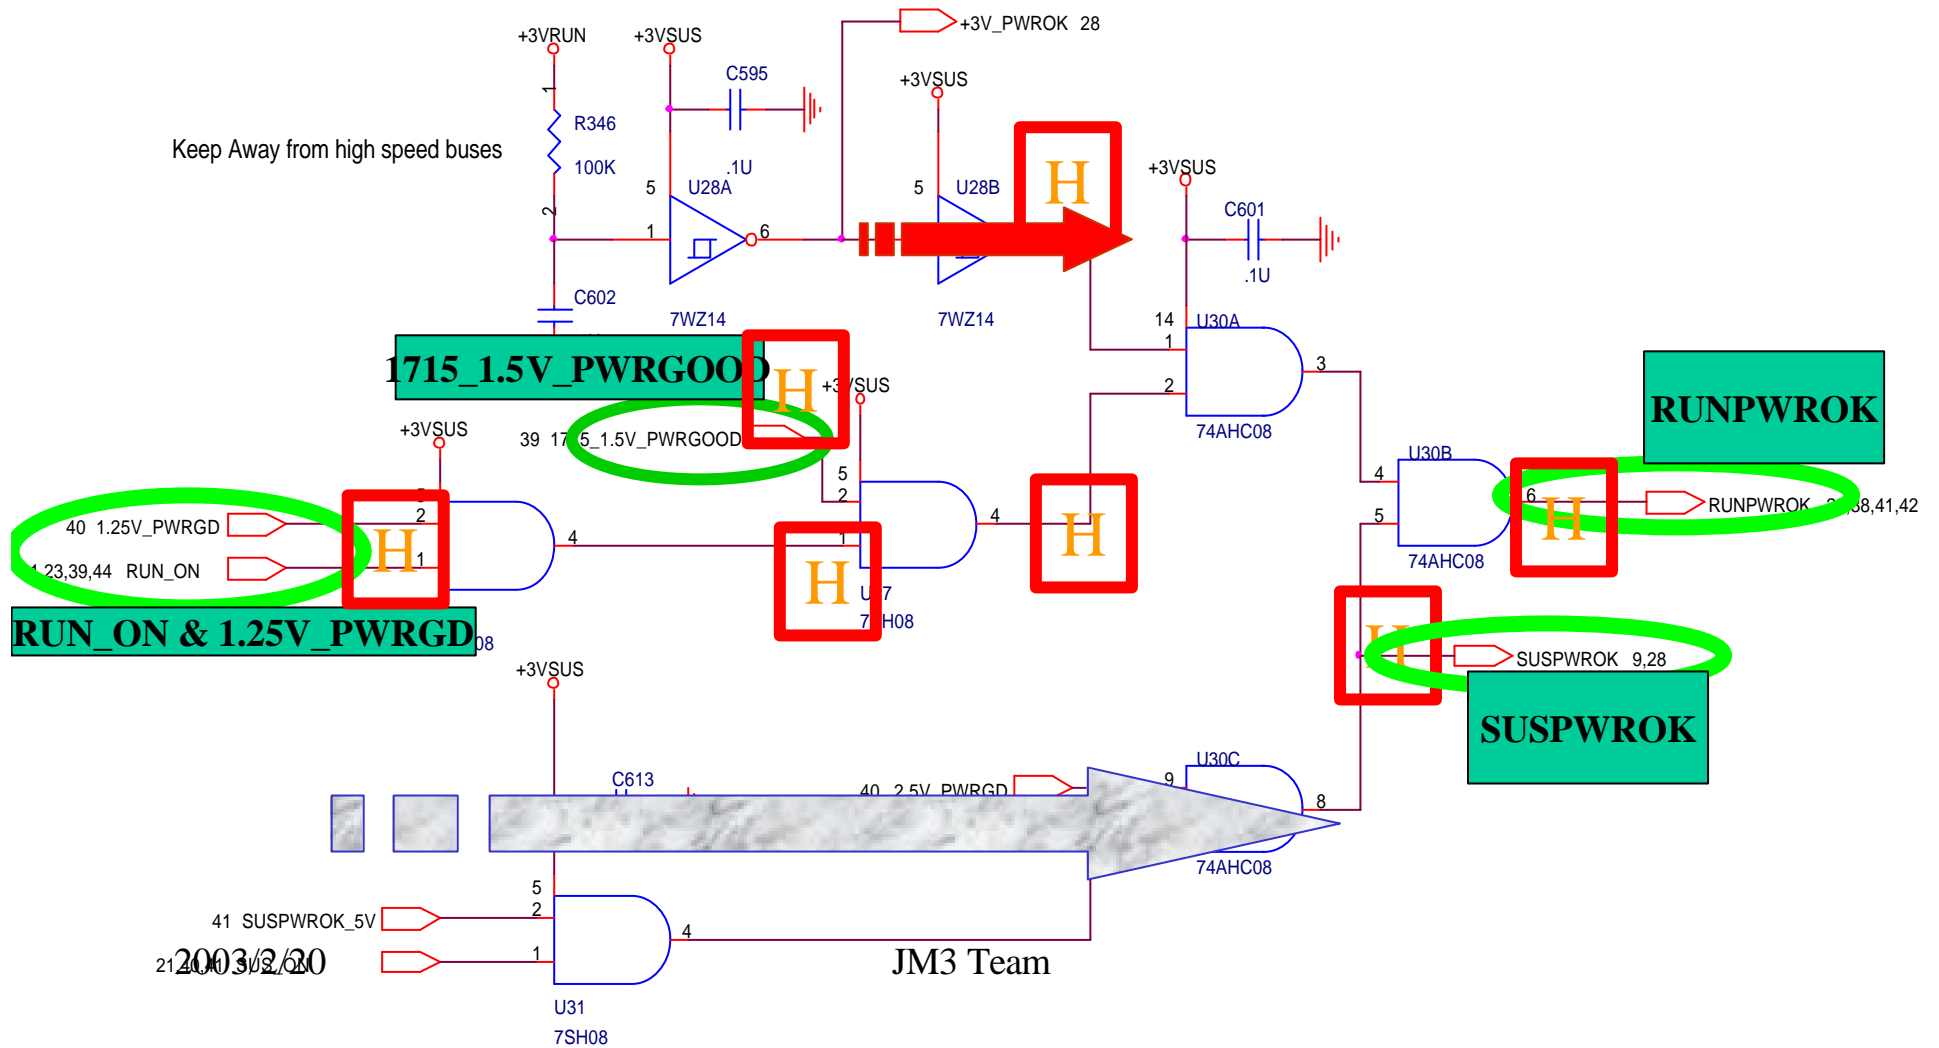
+3VRUN
+3VSUS
C595
+3V_PWROK 28
+3VSUS
R346
100K
Keep Away from high speed buses
.1U
5
U28A
5
U28B
H
+3VSUS
C601
1
6
.1U
C602
7WZ14
7WZ14
14
U30A
1
1715_1.5V_PWRGOOD
H
+3VSUS
2
3
RUNPWROK
+3VSUS
39 17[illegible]5_1.5V_PWRGOOD
74AHC08
U30B
5
2
4
40 1.25V_PWRGD
2
H
4
1
6
H
RUNPWROK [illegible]8,41,42
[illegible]1,23,39,44 RUN_ON
1
4
H
H
5
U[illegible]7
74AHC08
RUN_ON & 1.25V_PWRGD
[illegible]08
7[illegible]H08
H
SUSPWROK 9,28
+3VSUS
SUSPWROK
U30C
C613
9
40 2.5V_PWRGD
8
74AHC08
5
2
41 SUSPWROK_5V
4
1
2003/2/20
21,40,41 SUS_ON
JM3 Team
U31
7SH08